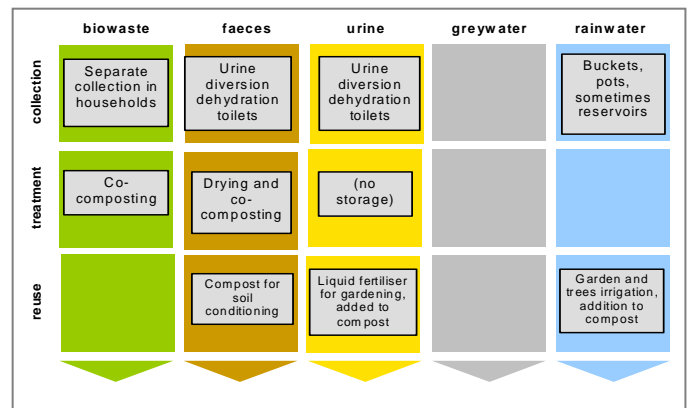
|  | biowaste | faeces | urine | greywater | rainwater |
|---|---|---|---|---|---|
| collection | Separate collection in households | Urine diversion dehydration toilets | Urine diversion dehydration toilets |  | Buckets, pots, sometimes reservoirs |
| treatment | Co-composting | Drying and co-composting | (no storage) |  |  |
| reuse |  | Compost for soil conditioning | Liquid fertiliser for gardening, added to compost |  | Garden and trees irrigation, addition to compost |